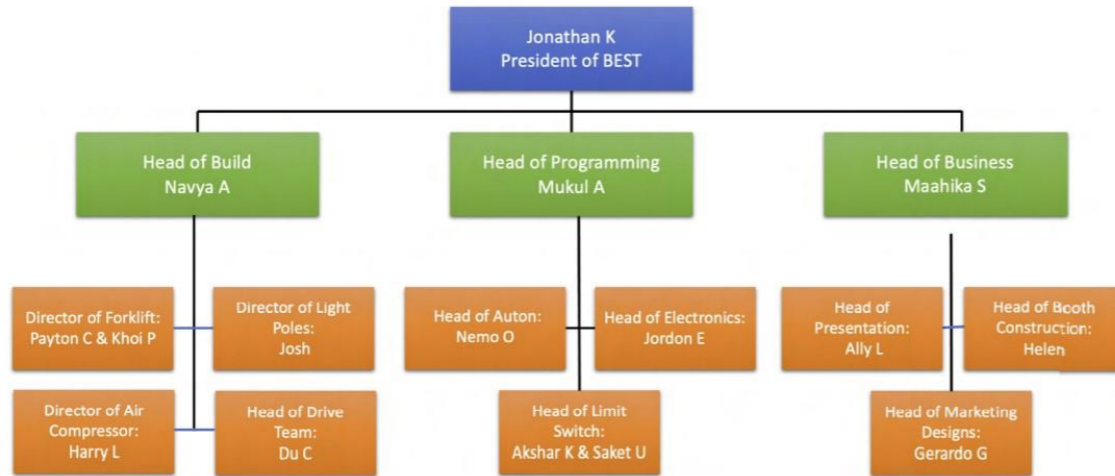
Jonathan K
President of BEST

Head of Build
Navya A

Head of Programming
Mukul A

Head of Business
Maahika S

Director of Forklift:
Payton C & Khoi P

Director of Light Poles:
Josh

Director of Air Compressor:
Harry L

Head of Drive Team:
Du C

Head of Auton:
Nemo O

Head of Electronics:
Jordon E

Head of Limit Switch:
Akshar K & Saket U

Head of Presentation:
Ally L

Head of Booth Construction:
Helen

Head of Marketing Designs:
Gerardo G